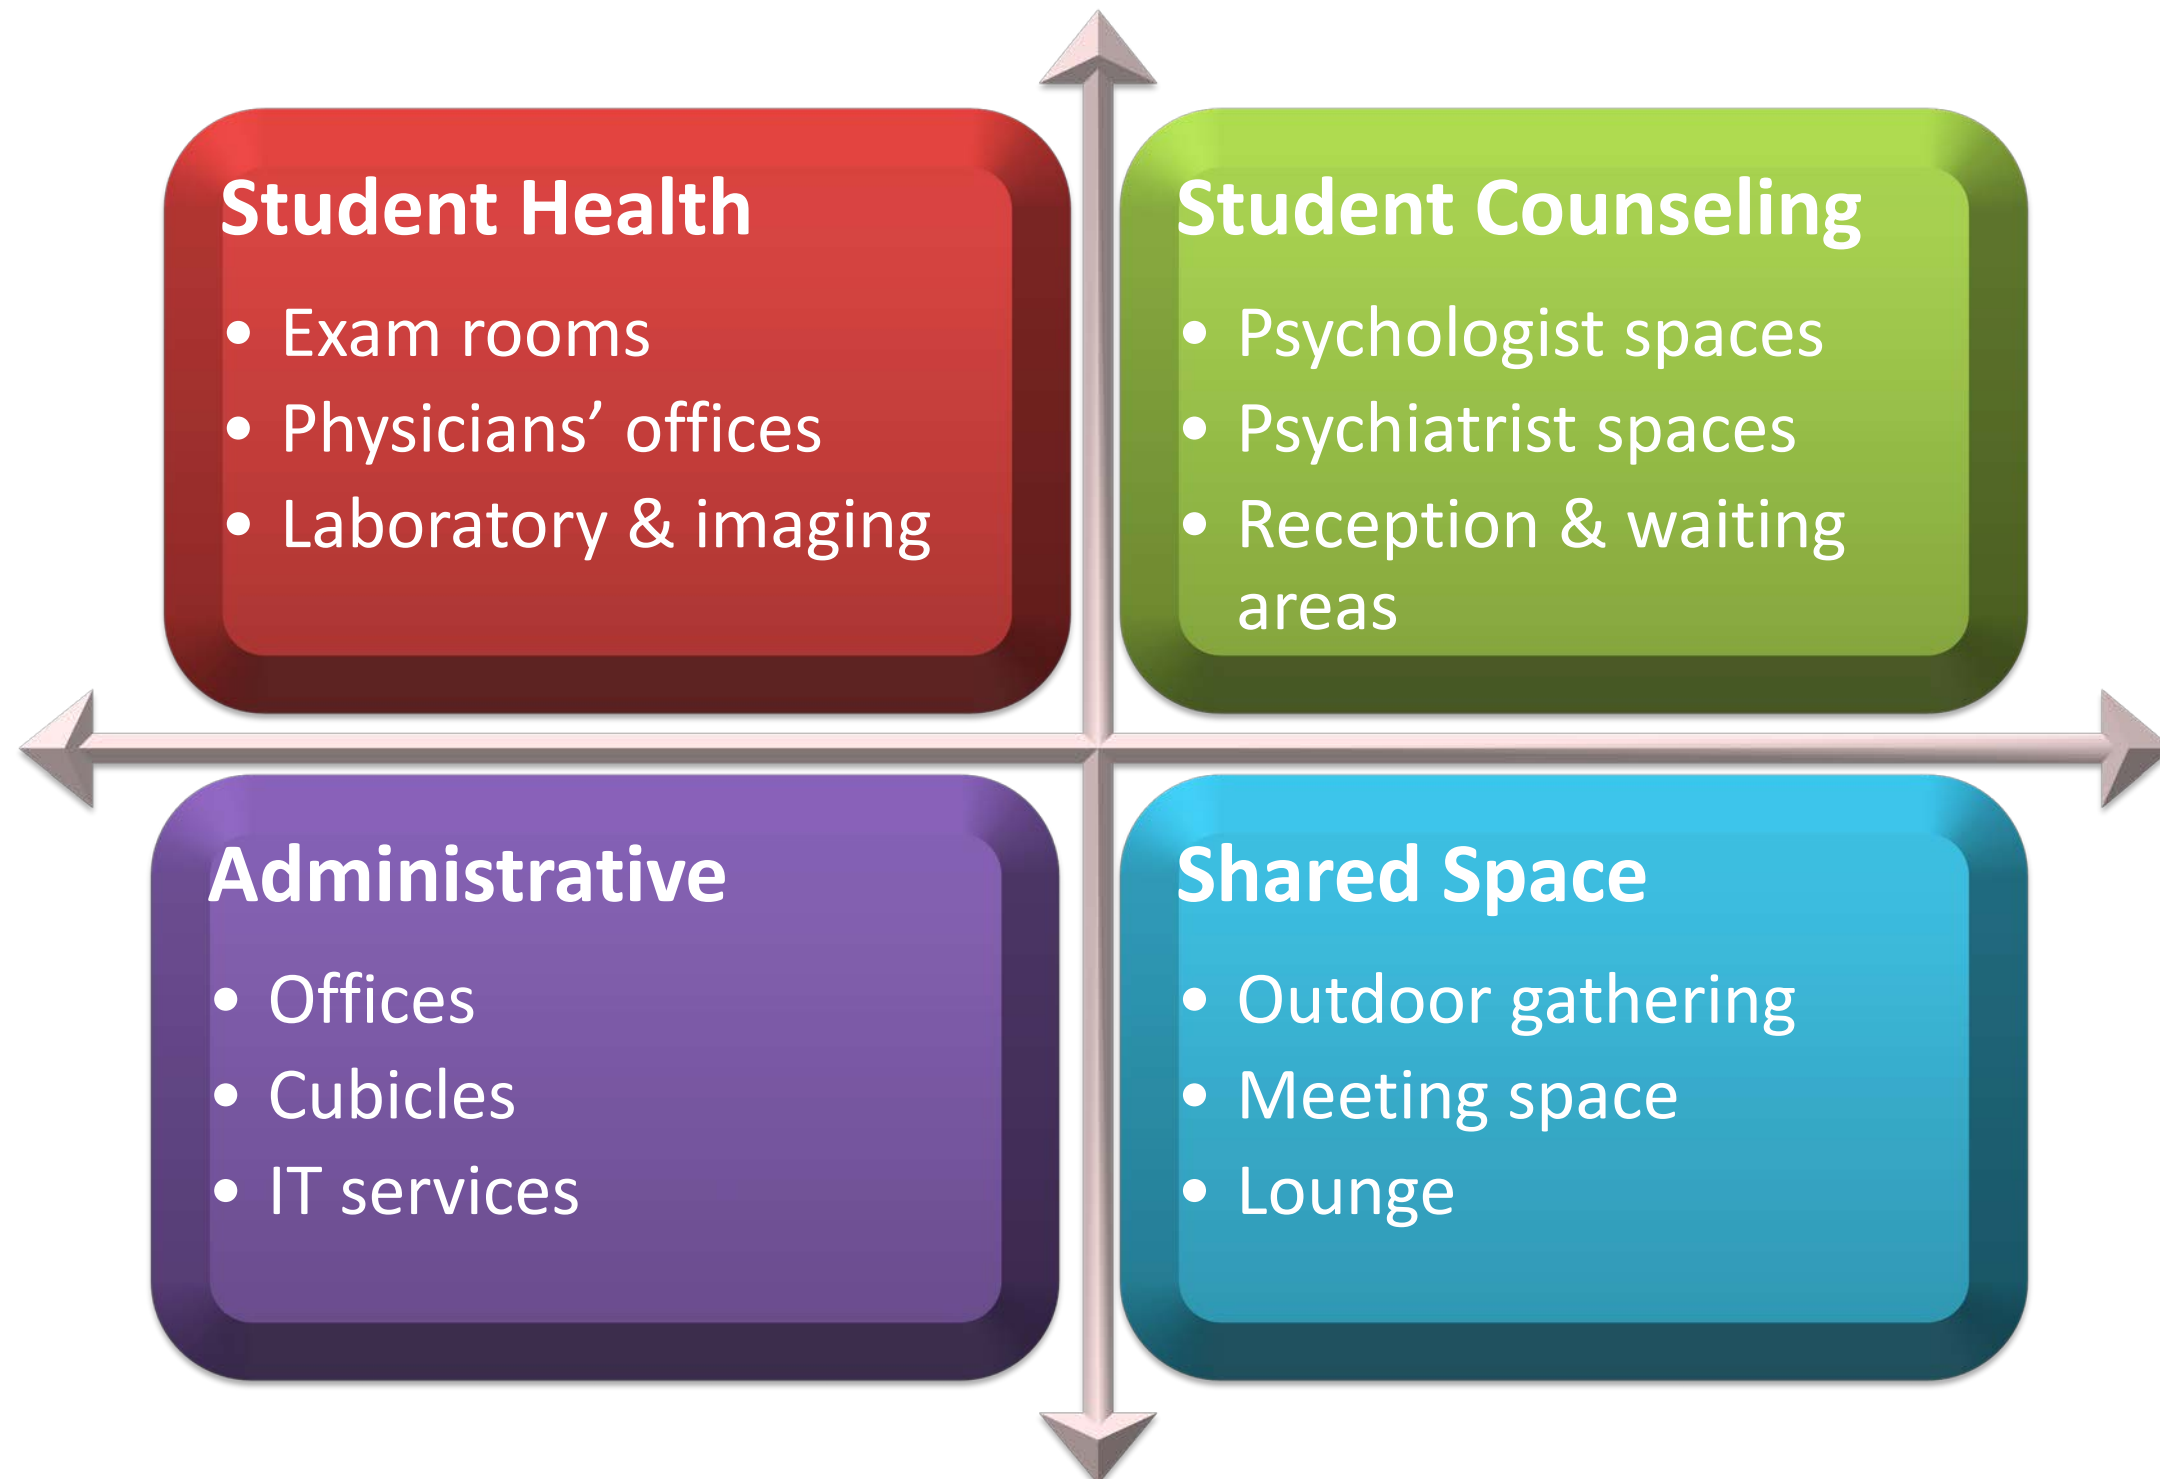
Student Health

- Exam rooms
- Physicians’ offices
- Laboratory & imaging

Student Counseling

- Psychologist spaces
- Psychiatrist spaces
- Reception & waiting areas

Administrative

- Offices
- Cubicles
- IT services

Shared Space

- Outdoor gathering
- Meeting space
- Lounge